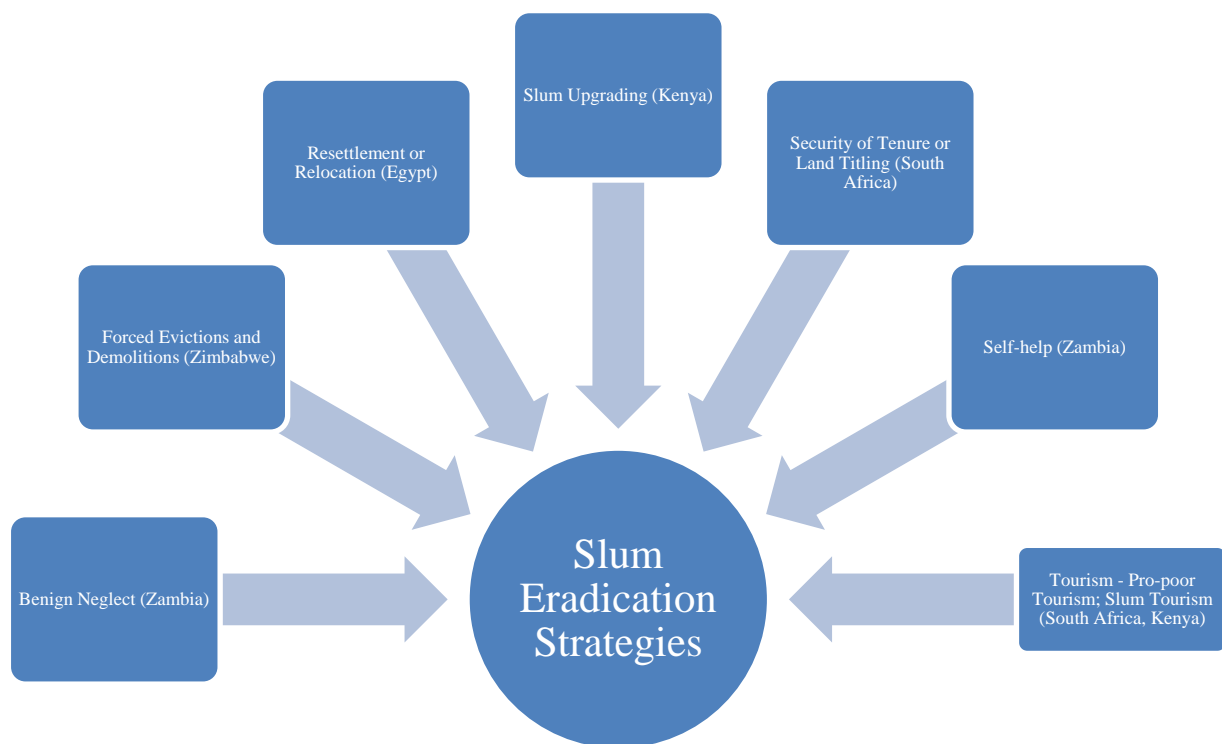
Slum Upgrading (Kenya)

Resettlement or Relocation (Egypt)

Security of Tenure or Land Titling (South Africa)

Forced Evictions and Demolitions (Zimbabwe)

Self-help (Zambia)

Benign Neglect (Zambia)

Slum Eradication Strategies

Tourism - Pro-poor Tourism; Slum Tourism (South Africa, Kenya)